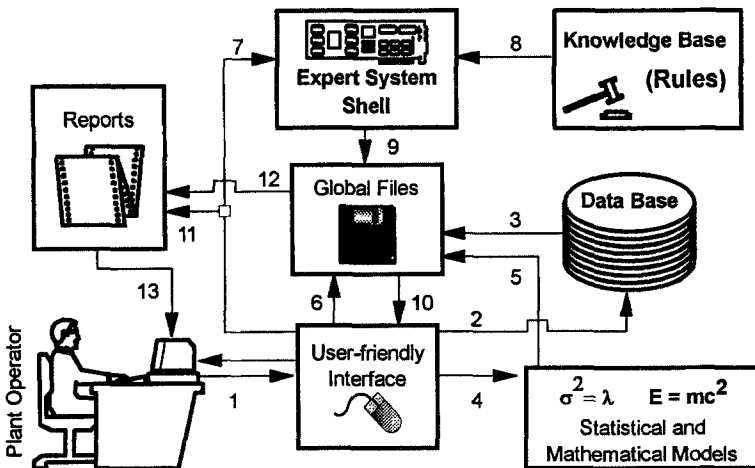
7

Expert System Shell

8

Knowledge Base

(Rules)

Reports

9

12

Global Files

Data Base

11

3

5

13

6

10

2

Plant Operator

User-friendly Interface

1

4

$\sigma^2 = \lambda$ $E = mc^2$

Statistical and Mathematical Models